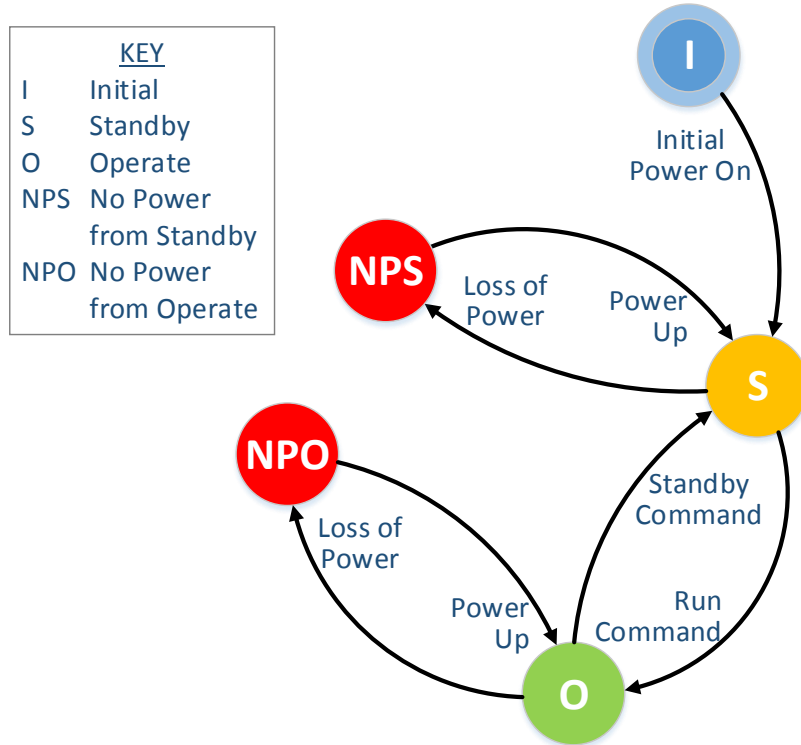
KEY

| | |
|---|---|
| I | Initial |
| S | Standby |
| O | Operate |
| NPS | No Power from Standby |
| NPO | No Power from Operate |

I

Initial Power On

NPS

Loss of Power

Power Up

S

NPO

Standby Command

Loss of Power

Power Up

Run Command

O